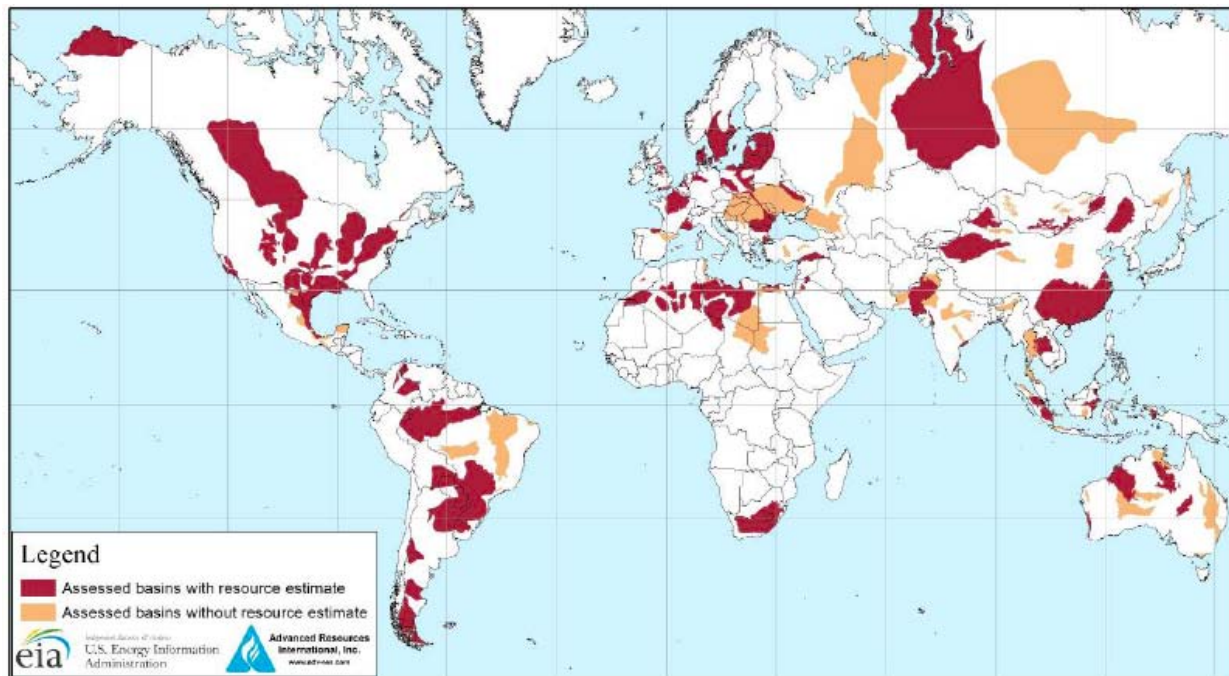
Legend
Assessed basins with resource estimate
Assessed basins without resource estimate
eia Independent Statistics & Analysis U.S. Energy Information Administration
Advanced Resources International, Inc. www.adv-res.com